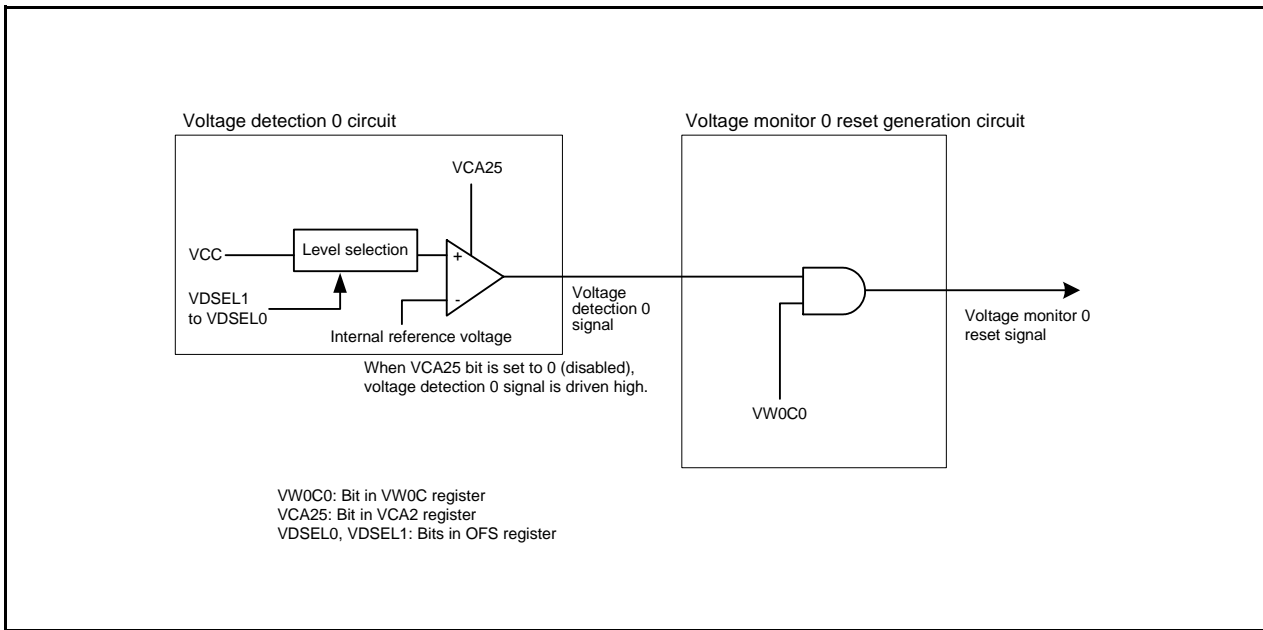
Voltage detection 0 circuit

Voltage monitor 0 reset generation circuit

VCA25

VCC

Level selection

+

-

VDSEL1 to VDSEL0

Internal reference voltage

Voltage detection 0 signal

Voltage monitor 0 reset signal

When VCA25 bit is set to 0 (disabled), voltage detection 0 signal is driven high.

VW0C0

VW0C0: Bit in VW0C register
VCA25: Bit in VCA2 register
VDSEL0, VDSEL1: Bits in OFS register